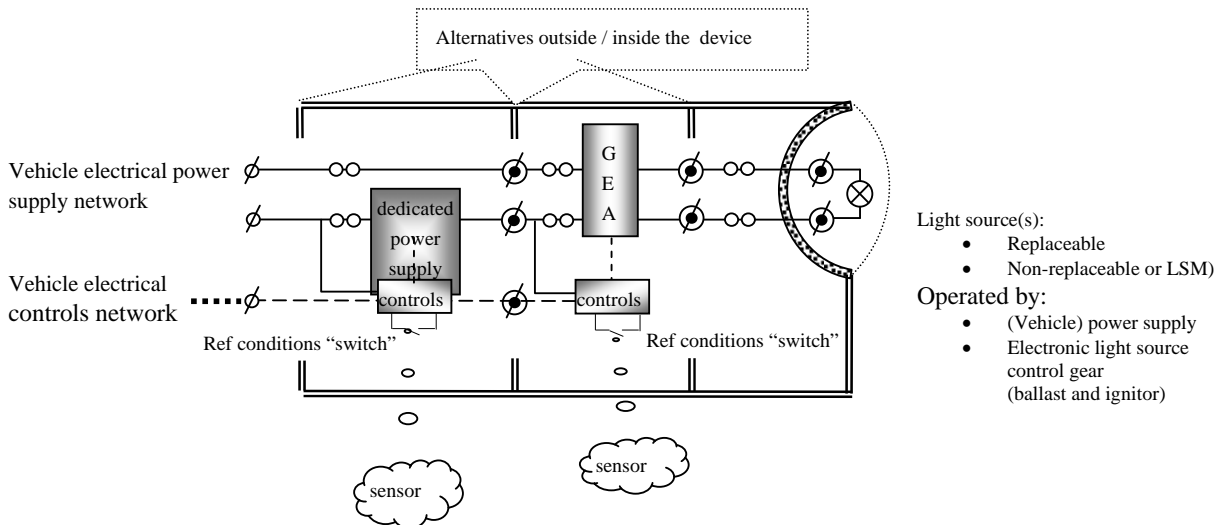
Alternatives outside / inside the device

Vehicle electrical power supply network

Vehicle electrical controls network

dedicated power supply

G E A

controls

controls

Ref conditions "switch"

Ref conditions "switch"

sensor

sensor

Light source(s):
- Replaceable
- Non-replaceable or LSM)

Operated by:
- (Vehicle) power supply
- Electronic light source control gear (ballast and ignitor)